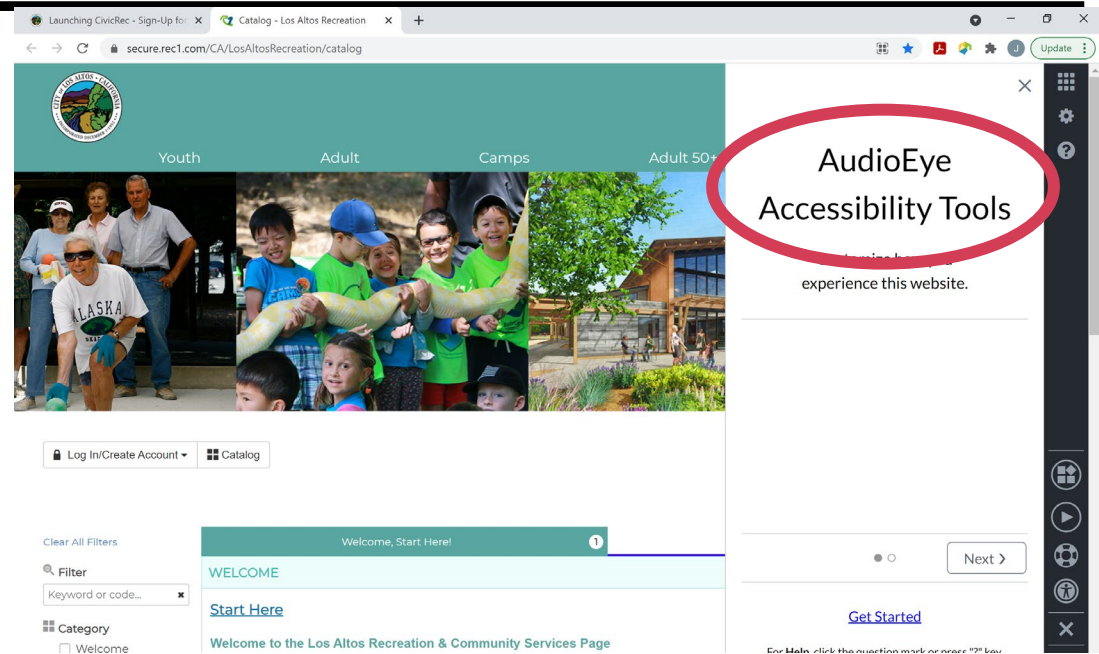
Launching CivicRec - Sign-Up for ×
Catalog - Los Altos Recreation ×
+

secure.rec1.com/CA/LosAltosRecreation/catalog

Update

CITY OF LOS ALTOS CALIFORNIA INCORPORATED DECEMBER 1, 1952

Youth
Adult
Camps
Adult 50+

ALASKA

AudioEye Accessibility Tools

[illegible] experience this website.

Next ›

Get Started

For Help, click the question mark or press "?" key

Log In/Create Account ▾
Catalog

Clear All Filters

Filter

Keyword or code...

Category

Welcome

Welcome, Start Here!
1

WELCOME

Start Here

Welcome to the Los Altos Recreation & Community Services Page